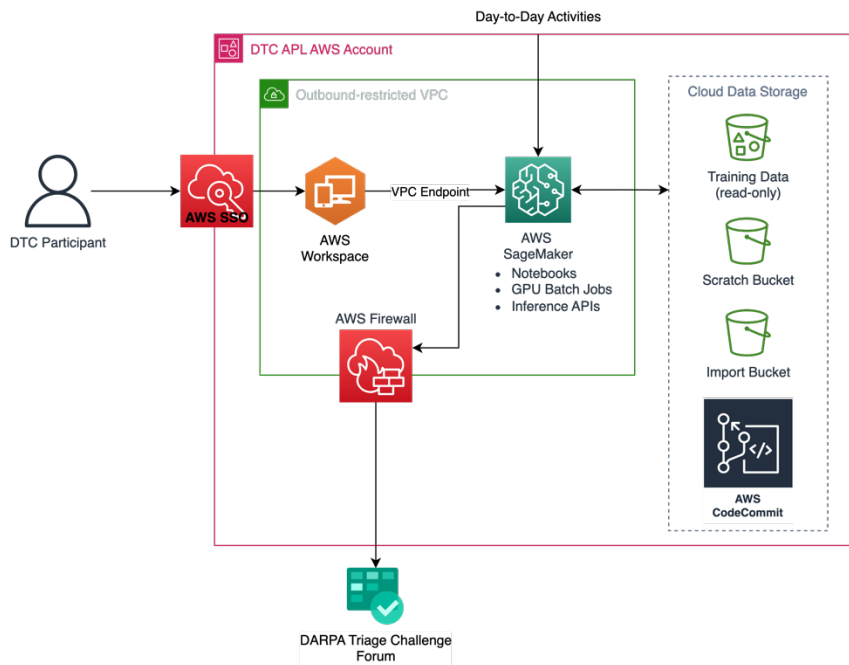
Day-to-Day Activities

DTC APL AWS Account

Outbound-restricted VPC

Cloud Data Storage

DTC Participant

AWS SSO

AWS Workspace

VPC Endpoint

AWS SageMaker

- Notebooks
- GPU Batch Jobs
- Inference APIs

Training Data (read-only)

Scratch Bucket

Import Bucket

AWS Firewall

AWS CodeCommit

DARPA Triage Challenge Forum